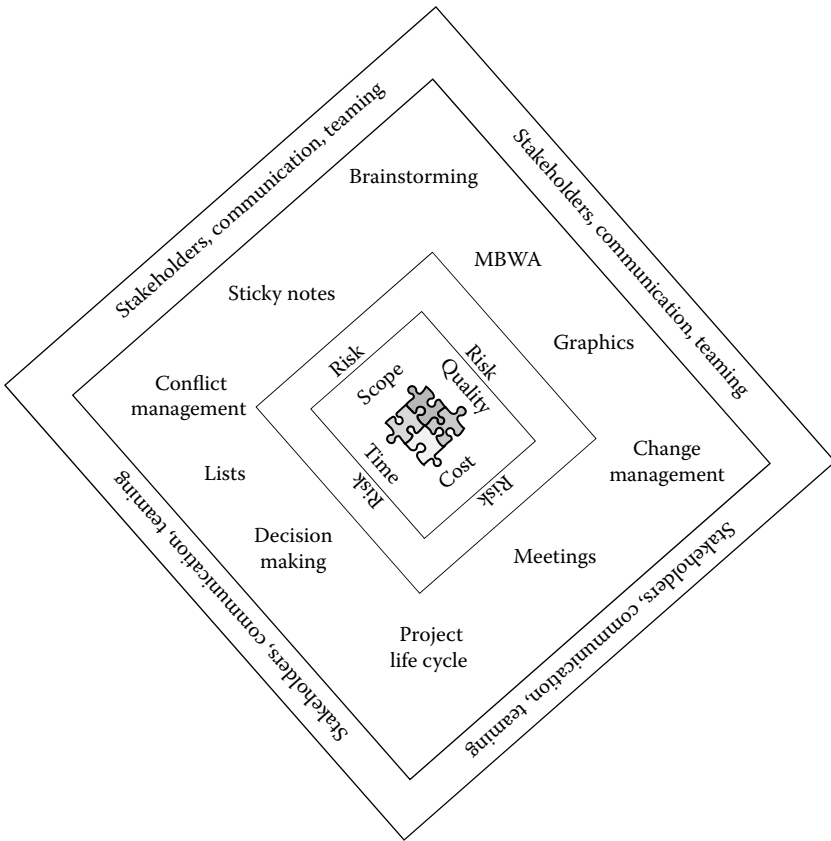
Stakeholders, communication, teaming

Stakeholders, communication, teaming

Stakeholders, communication, teaming

Stakeholders, communication, teaming

Brainstorming

MBWA

Sticky notes

Graphics

Conflict management

Change management

Lists

Decision making

Meetings

Project life cycle

Risk

Risk

Risk

Risk

Scope

Quality

Time

Cost